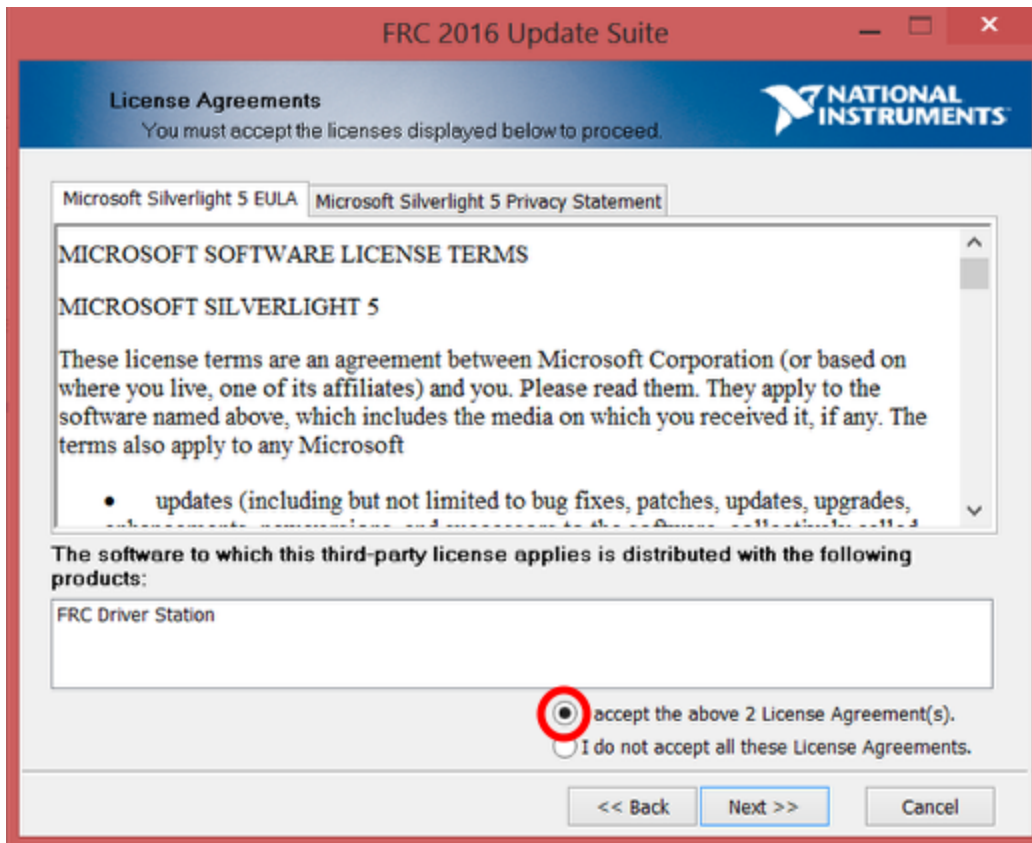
FRC 2016 Update Suite

License Agreements
You must accept the licenses displayed below to proceed.

NATIONAL INSTRUMENTS

Microsoft Silverlight 5 EULA | Microsoft Silverlight 5 Privacy Statement

MICROSOFT SOFTWARE LICENSE TERMS

MICROSOFT SILVERLIGHT 5

These license terms are an agreement between Microsoft Corporation (or based on where you live, one of its affiliates) and you. Please read them. They apply to the software named above, which includes the media on which you received it, if any. The terms also apply to any Microsoft

• updates (including but not limited to bug fixes, patches, updates, upgrades, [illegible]

The software to which this third-party license applies is distributed with the following products:

FRC Driver Station

accept the above 2 License Agreement(s).
I do not accept all these License Agreements.

<< Back
Next >>
Cancel